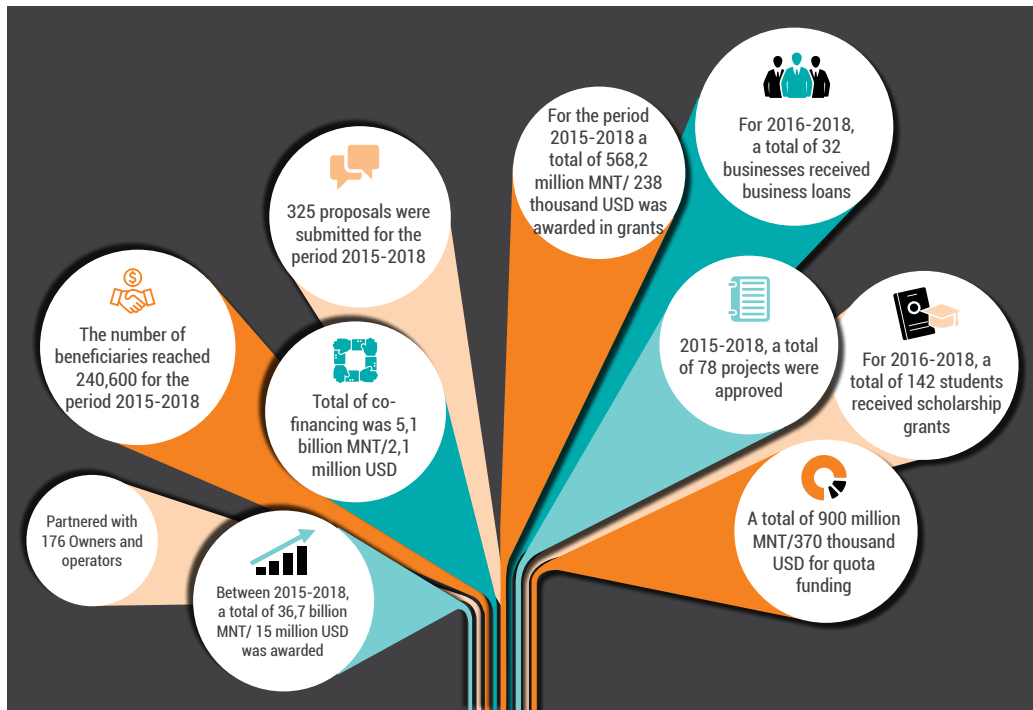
For the period 2015-2018 a total of 568,2 million MNT/ 238 thousand USD was awarded in grants

For 2016-2018, a total of 32 businesses received business loans

325 proposals were submitted for the period 2015-2018

The number of beneficiaries reached 240,600 for the period 2015-2018

Total of co-financing was 5,1 billion MNT/2,1 million USD

2015-2018, a total of 78 projects were approved

For 2016-2018, a total of 142 students received scholarship grants

Partnered with 176 Owners and operators

Between 2015-2018, a total of 36,7 billion MNT/ 15 million USD was awarded

A total of 900 million MNT/370 thousand USD for quota funding